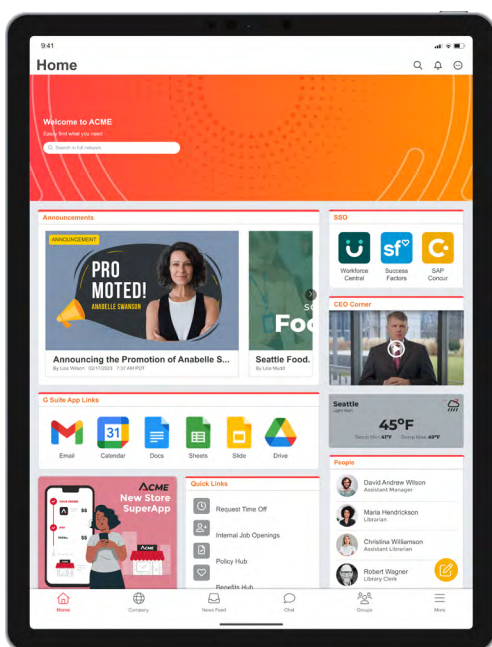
9:41

Home

Welcome to ACME
Easily find what you need
Search in full network

Announcements

ANNOUNCEMENT
PRO MOTED!
ANABELLE SWANSON

Announcing the Promotion of Anabelle S...
By Lisa Wilson 02/17/2023 7:37 AM PDT

Foo
Seattle Food...
By Lisa Mudd

SSO
Workforce Central
Success Factors
SAP Concur

CEO Corner

Seattle
Light Rain
45°F
Temp Min 47°F Temp Max 49°F

G Suite App Links
Email
Calendar
Docs
Sheets
Slide
Drive

ACME
New Store SuperApp

Quick Links
Request Time Off
Internal Job Openings
Policy Hub
Benefits Hub

People
David Andrew Wilson
Assistant Manager
Maria Hendrickson
Librarian
Christina Williamson
Assistant Librarian
Robert Wagner
Library Clerk

Home
Company
News Feed
Chat
Groups
More